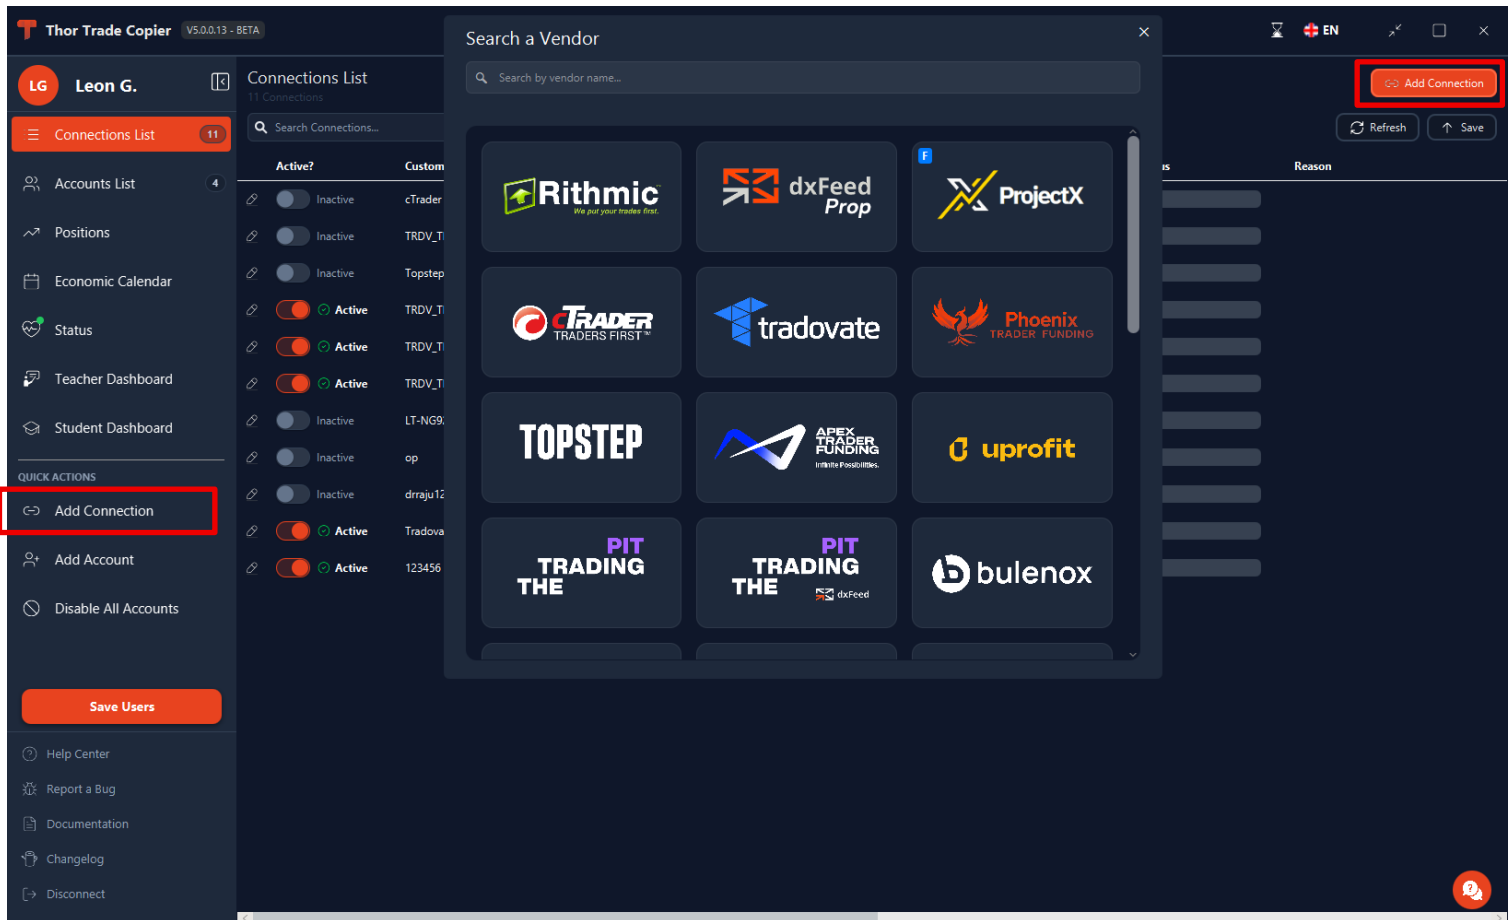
Thor Trade Copier V5.0.0.13 - BETA

EN

LG Leon G.

Connections List 11

Accounts List 4

Positions

Economic Calendar

Status

Teacher Dashboard

Student Dashboard

QUICK ACTIONS

Add Connection

Add Account

Disable All Accounts

Save Users

Help Center

Report a Bug

Documentation

Changelog

Disconnect

Connections List
11 Connections

Search Connections...

Active? Custom

| | |
|---|---|
| Inactive | cTrader |
| Inactive | TRDV_T |
| Inactive | Topstep |
| Active | TRDV_T |
| Active | TRDV_T |
| Active | TRDV_T |
| Inactive | LT-NG9. |
| Inactive | op |
| Inactive | drraju12 |
| Active | Tradova |
| Active | 123456 |

Add Connection

Refresh Save

us Reason

Search a Vendor

Search by vendor name...

Rithmic We put your trades first.

dxFeed Prop

F ProjectX

cTRADER TRADERS FIRST™

tradovate

Phoenix TRADER FUNDING

TOPSTEP

APEX TRADER FUNDING Infinite Possibilities.

uprofit

THE PIT TRADING

THE PIT TRADING dxFeed

bulenox